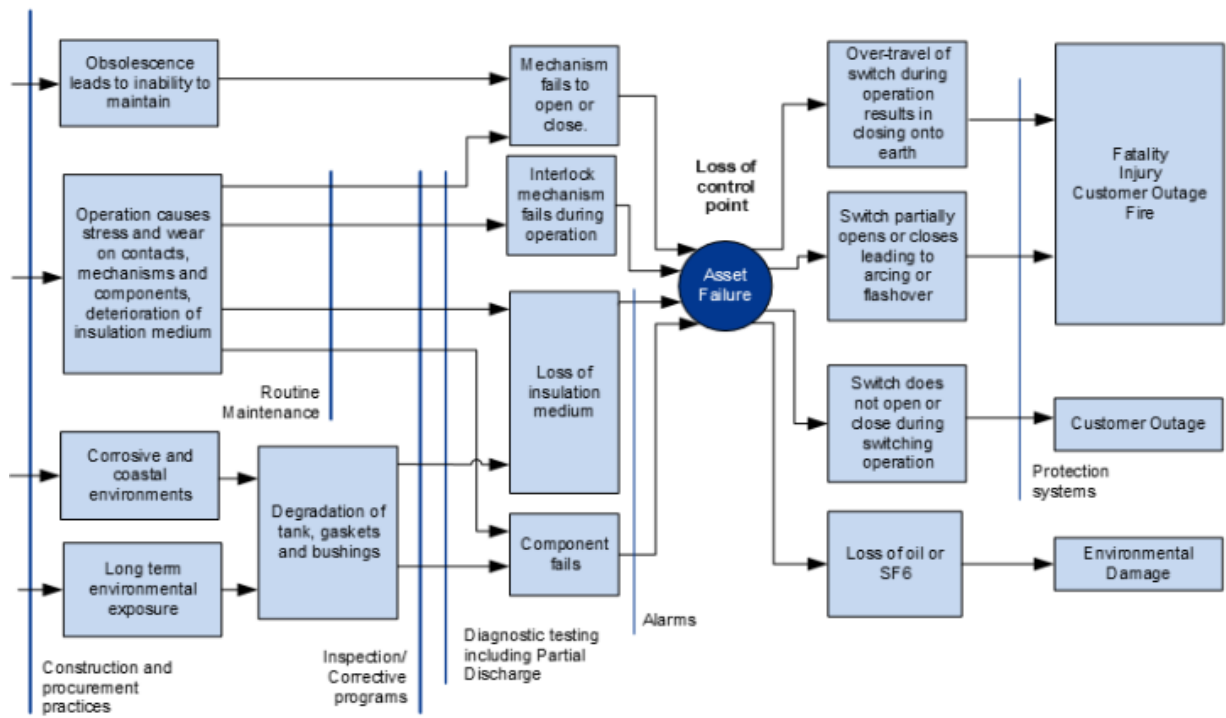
Obsolescence leads to inability to maintain

Operation causes stress and wear on contacts, mechanisms and components, deterioration of insulation medium

Corrosive and coastal environments

Long term environmental exposure

Degradation of tank, gaskets and bushings

Mechanism fails to open or close.

Interlock mechanism fails during operation

Loss of insulation medium

Component fails

Loss of control point

Asset Failure

Over-travel of switch during operation results in closing onto earth

Switch partially opens or closes leading to arcing or flashover

Switch does not open or close during switching operation

Loss of oil or SF6

Fatality
Injury
Customer Outage
Fire

Customer Outage

Environmental Damage

Routine Maintenance

Alarms

Protection systems

Construction and procurement practices

Inspection/ Corrective programs

Diagnostic testing including Partial Discharge